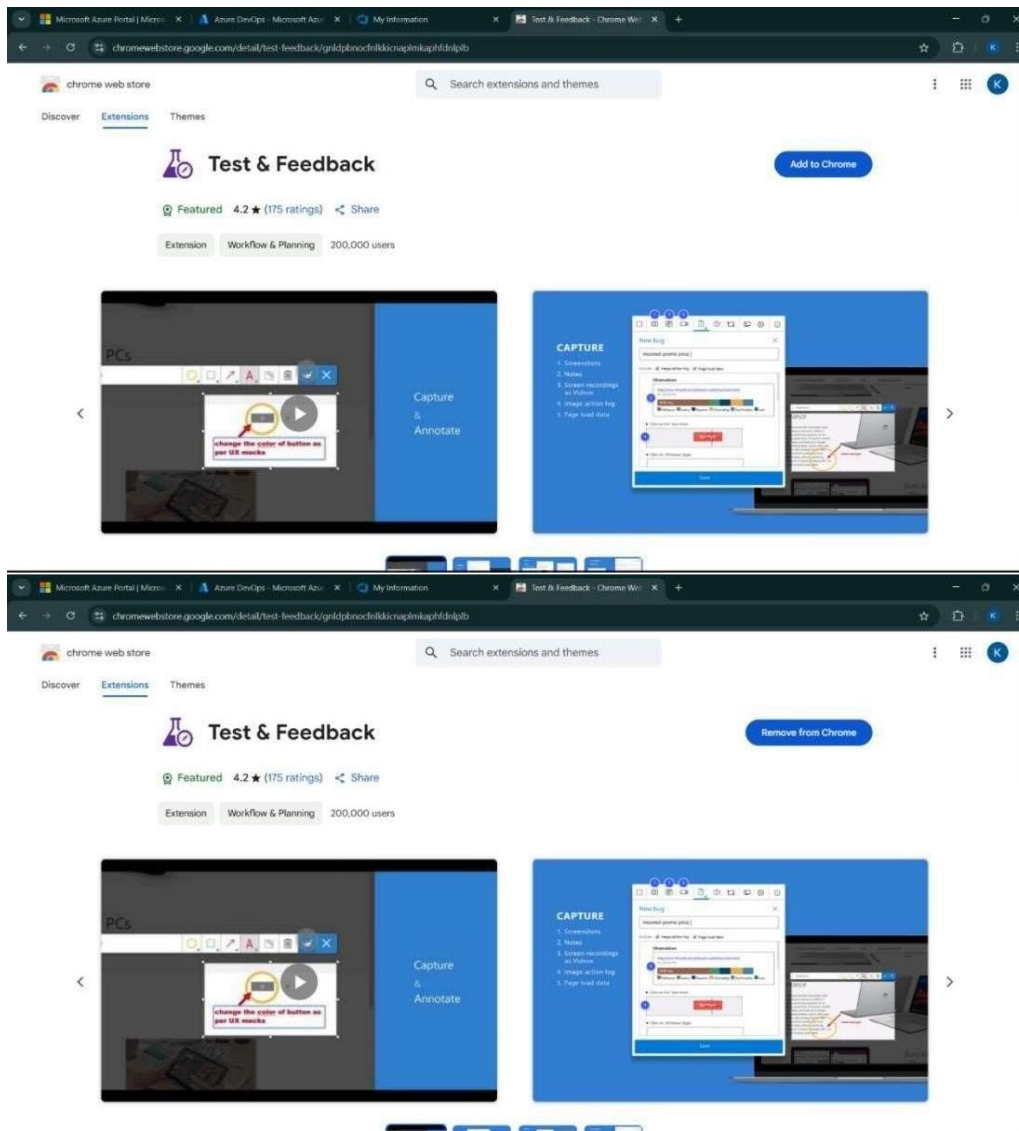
Microsoft Azure Portal | Micros ×
Azure DevOps - Microsoft Azur ×
My Information ×
Test & Feedback - Chrome We ×
+

chromewebstore.google.com/detail/test-feedback/gnldpbnocfnlkkicnaplmkaphfdnlplb

chrome web store
Search extensions and themes
Discover Extensions Themes

Test & Feedback
Add to Chrome
Featured 4.2 ★ (175 ratings) Share
Extension Workflow & Planning 200,000 users

PCs
change the color of button as per UX mocks
Capture & Annotate

CAPTURE
1. Screenshots
2. Notes
3. Screen recordings as Videos
4. Image action log
5. Page load data
New bug
Save

Microsoft Azure Portal | Micros ×
Azure DevOps - Microsoft Azur ×
My Information ×
Test & Feedback - Chrome We ×
+

chromewebstore.google.com/detail/test-feedback/gnldpbnocfnlkkicnaplmkaphfdnlplb

chrome web store
Search extensions and themes
Discover Extensions Themes

Test & Feedback
Remove from Chrome
Featured 4.2 ★ (175 ratings) Share
Extension Workflow & Planning 200,000 users

PCs
change the color of button as per UX mocks
Capture & Annotate

CAPTURE
1. Screenshots
2. Notes
3. Screen recordings as Videos
4. Image action log
5. Page load data
New bug
Save